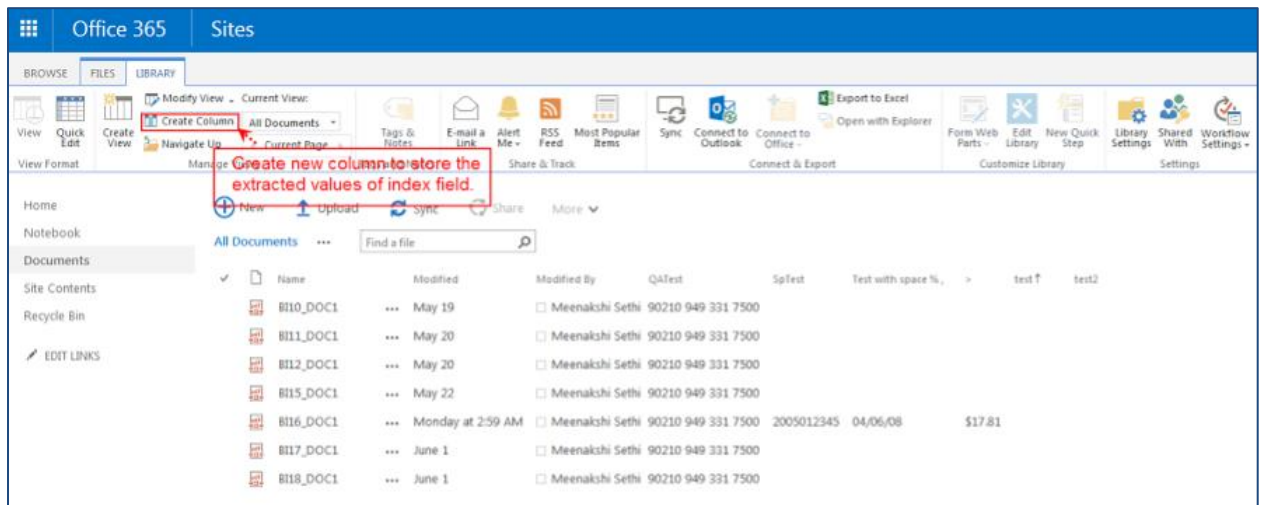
Office 365 Sites

BROWSE FILES LIBRARY

View Quick Edit Create View Modify View Current View: Create Column All Documents Navigate Up Current Page Tags & Notes E-mail a Link Alert Me RSS Feed Most Popular Items Sync Connect to Outlook Connect to Office Export to Excel Open with Explorer Form Web Parts Edit Library New Quick Step Library Settings Shared With Workflow Settings

View Format Manage Views Share & Track Connect & Export Customize Library Settings

Create new column to store the extracted values of index field.

Home
Notebook
Documents
Site Contents
Recycle Bin
EDIT LINKS

New Upload Sync Share More

All Documents ••• Find a file

| | Name | | Modified | Modified By | QATest | SpTest | Test with space %, | > | test↑ | test2 |
|---|---|---|---|---|---|---|---|---|---|---|
| | BI10_DOC1 | ••• | May 19 | Meenakshi Sethi | 90210 949 331 7500 | | | | | |
| | BI11_DOC1 | ••• | May 20 | Meenakshi Sethi | 90210 949 331 7500 | | | | | |
| | BI12_DOC1 | ••• | May 20 | Meenakshi Sethi | 90210 949 331 7500 | | | | | |
| | BI15_DOC1 | ••• | May 22 | Meenakshi Sethi | 90210 949 331 7500 | | | | | |
| | BI16_DOC1 | ••• | Monday at 2:59 AM | Meenakshi Sethi | 90210 949 331 7500 | 2005012345 | 04/06/08 | | $17.81 | |
| | BI17_DOC1 | ••• | June 1 | Meenakshi Sethi | 90210 949 331 7500 | | | | | |
| | BI18_DOC1 | ••• | June 1 | Meenakshi Sethi | 90210 949 331 7500 | | | | | |